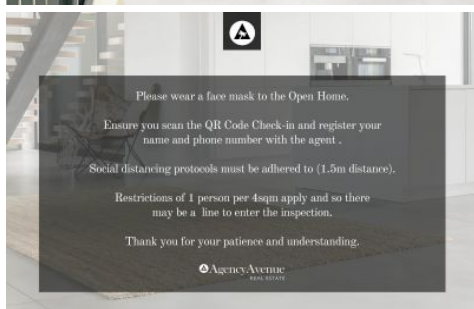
Please wear a face mask to the Open Home.

Ensure you scan the QR Code Check-in and register your name and phone number with the agent .

Social distancing protocols must be adhered to (1.5m distance).

Restrictions of 1 person per 4sqm apply and so there may be a line to enter the inspection.

Thank you for your patience and understanding.

AgencyAvenue
REAL ESTATE